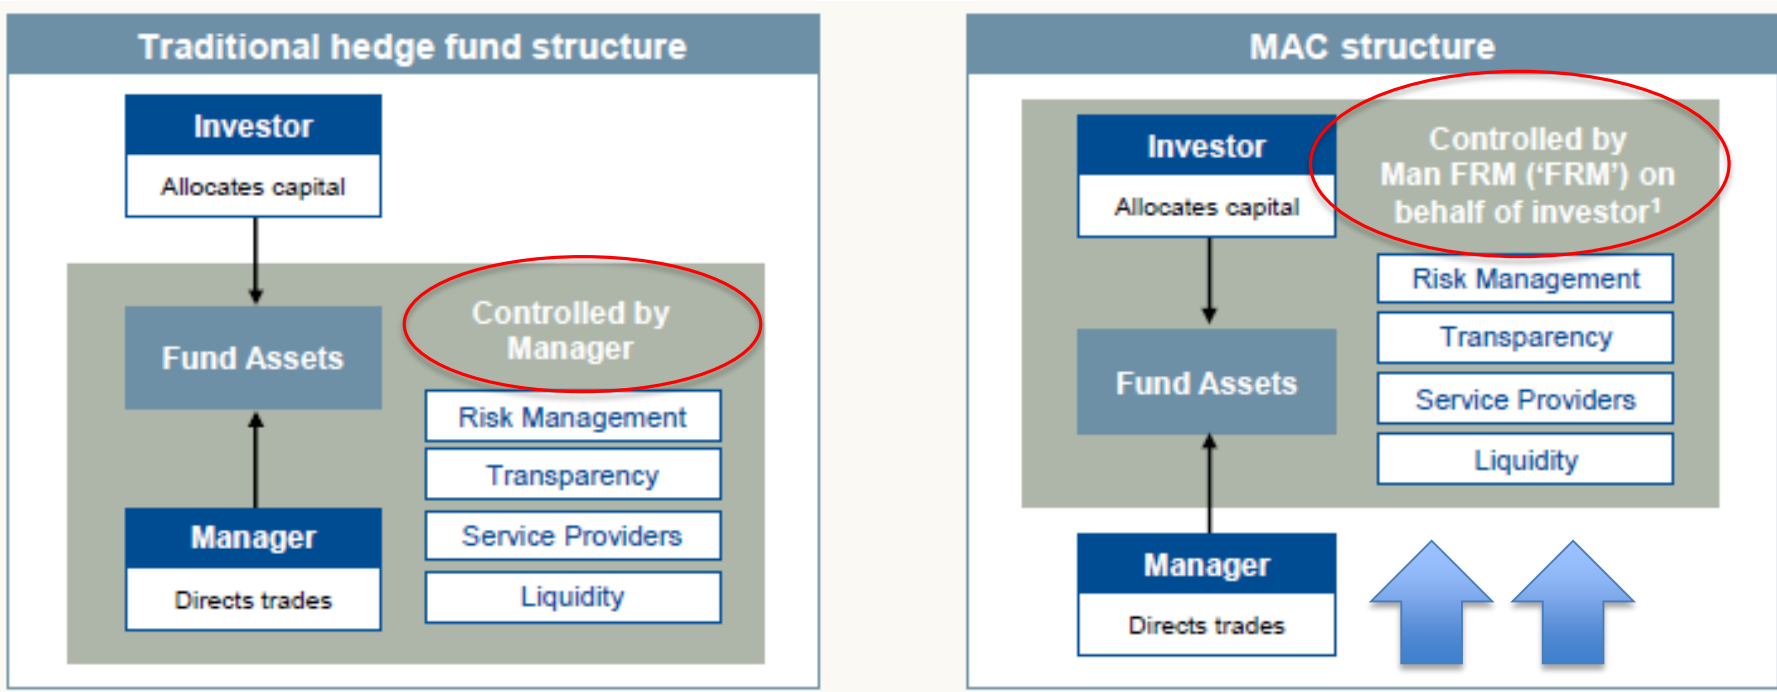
Traditional hedge fund structure

Investor

Allocates capital

Fund Assets

Controlled by Manager

Risk Management

Transparency

Service Providers

Liquidity

Manager

Directs trades

MAC structure

Investor

Allocates capital

Controlled by Man FRM ('FRM') on behalf of investor$^1$

Risk Management

Transparency

Service Providers

Liquidity

Fund Assets

Manager

Directs trades